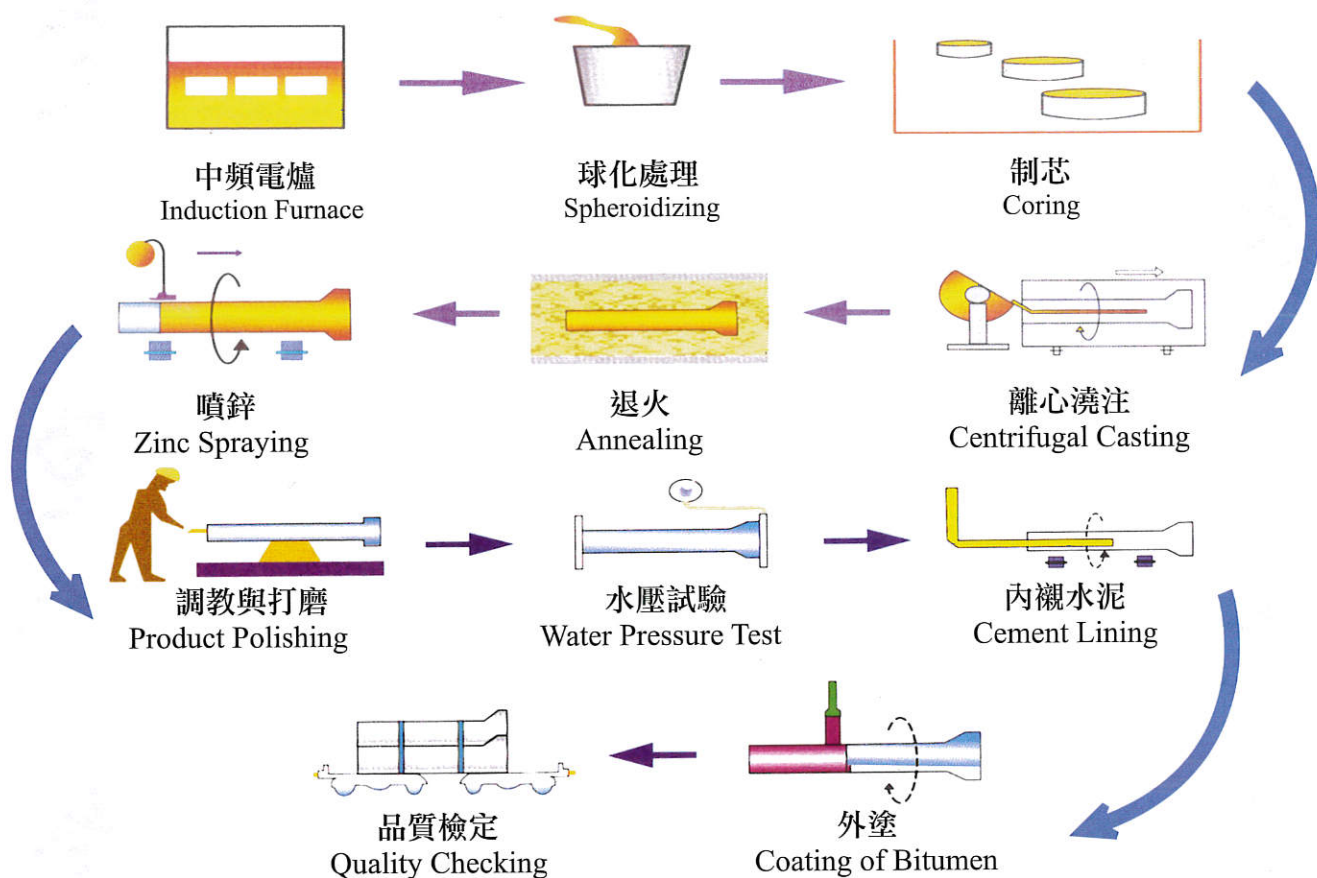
中頻電爐
Induction Furnace

球化處理
Spheroidizing

制芯
Coring

噴鋅
Zinc Spraying

退火
Annealing

離心澆注
Centrifugal Casting

調教與打磨
Product Polishing

水壓試驗
Water Pressure Test

內襯水泥
Cement Lining

品質檢定
Quality Checking

外塗
Coating of Bitumen